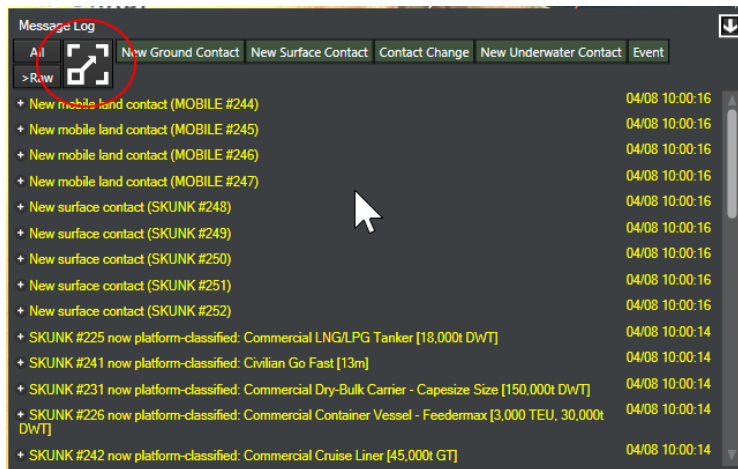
Message Log

All
>Raw
New Ground Contact
New Surface Contact
Contact Change
New Underwater Contact
Event

+ New mobile land contact (MOBILE #244) 04/08 10:00:16
+ New mobile land contact (MOBILE #245) 04/08 10:00:16
+ New mobile land contact (MOBILE #246) 04/08 10:00:16
+ New mobile land contact (MOBILE #247) 04/08 10:00:16
+ New surface contact (SKUNK #248) 04/08 10:00:16
+ New surface contact (SKUNK #249) 04/08 10:00:16
+ New surface contact (SKUNK #250) 04/08 10:00:16
+ New surface contact (SKUNK #251) 04/08 10:00:16
+ New surface contact (SKUNK #252) 04/08 10:00:16
+ SKUNK #225 now platform-classified: Commercial LNG/LPG Tanker [18,000t DWT] 04/08 10:00:14
+ SKUNK #241 now platform-classified: Civilian Go Fast [13m] 04/08 10:00:14
+ SKUNK #231 now platform-classified: Commercial Dry-Bulk Carrier - Capesize Size [150,000t DWT] 04/08 10:00:14
+ SKUNK #226 now platform-classified: Commercial Container Vessel - Feedermax [3,000 TEU, 30,000t DWT] 04/08 10:00:14
+ SKUNK #242 now platform-classified: Commercial Cruise Liner [45,000t GT] 04/08 10:00:14